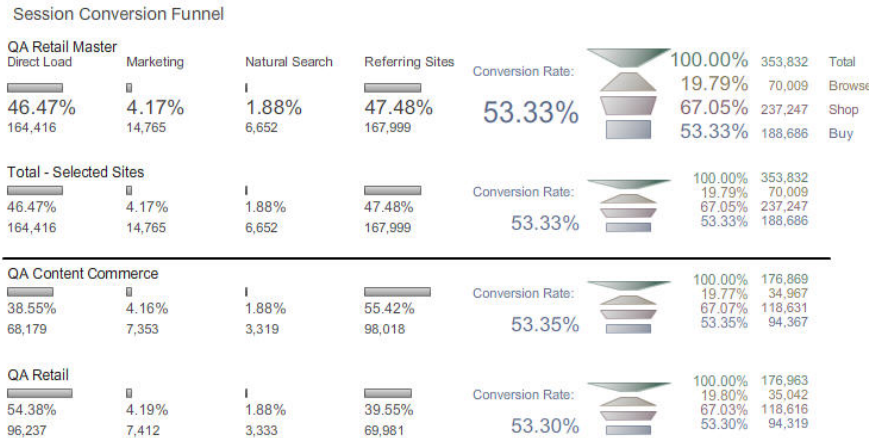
Session Conversion Funnel

QA Retail Master

| Direct Load | Marketing | Natural Search | Referring Sites |
|---|---|---|---|
| 46.47% | 4.17% | 1.88% | 47.48% |
| 164,416 | 14,765 | 6,652 | 167,999 |

Conversion Rate:

53.33%

| | | |
|---|---|---|
| 100.00% | 353,832 | Total |
| 19.79% | 70,009 | Browse |
| 67.05% | 237,247 | Shop |
| 53.33% | 188,686 | Buy |

Total - Selected Sites

| | | | |
|---|---|---|---|
| 46.47% | 4.17% | 1.88% | 47.48% |
| 164,416 | 14,765 | 6,652 | 167,999 |

Conversion Rate:

53.33%

| | |
|---|---|
| 100.00% | 353,832 |
| 19.79% | 70,009 |
| 67.05% | 237,247 |
| 53.33% | 188,686 |

QA Content Commerce

| | | | |
|---|---|---|---|
| 38.55% | 4.16% | 1.88% | 55.42% |
| 68,179 | 7,353 | 3,319 | 98,018 |

Conversion Rate:

53.35%

| | |
|---|---|
| 100.00% | 176,869 |
| 19.77% | 34,967 |
| 67.07% | 118,631 |
| 53.35% | 94,367 |

QA Retail

| | | | |
|---|---|---|---|
| 54.38% | 4.19% | 1.88% | 39.55% |
| 96,237 | 7,412 | 3,333 | 69,981 |

Conversion Rate:

53.30%

| | |
|---|---|
| 100.00% | 176,963 |
| 19.80% | 35,042 |
| 67.03% | 118,616 |
| 53.30% | 94,319 |